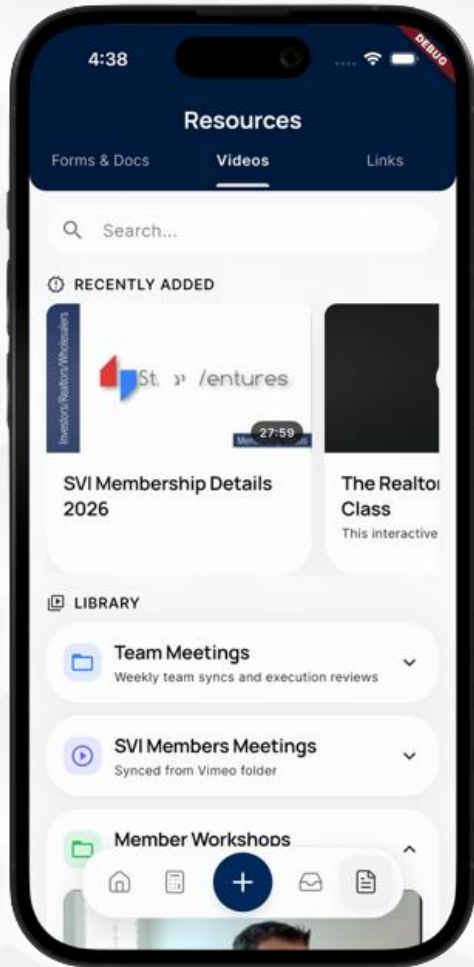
4:38

DEBUG

Resources

Forms & Docs

Videos

Links

Search...

RECENTLY ADDED

Investors Realtors Wholesalers

St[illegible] /entures

27:59

SVI Membership Details 2026

The Realtor Class

This interactive

LIBRARY

Team Meetings

Weekly team syncs and execution reviews

SVI Members Meetings

Synced from Vimeo folder

Member Workshops

+